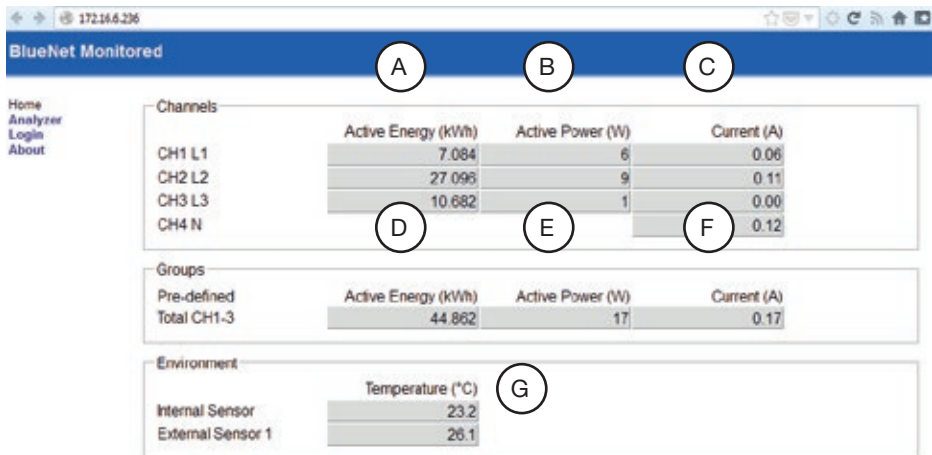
172.16.6.236

BlueNet Monitored

A B C

Home
Analyzer
Login
About

Channels

| | Active Energy (kWh) | Active Power (W) | Current (A) |
|---|---|---|---|
| CH1 L1 | 7.084 | 6 | 0.06 |
| CH2 L2 | 27.096 | 9 | 0.11 |
| CH3 L3 | 10.682 | 1 | 0.00 |
| CH4 N | | | 0.12 |

D E F

Groups

| Pre-defined | Active Energy (kWh) | Active Power (W) | Current (A) |
|---|---|---|---|
| Total CH1-3 | 44.862 | 17 | 0.17 |

Environment

G

| | Temperature (°C) |
|---|---|
| Internal Sensor | 23.2 |
| External Sensor 1 | 26.1 |